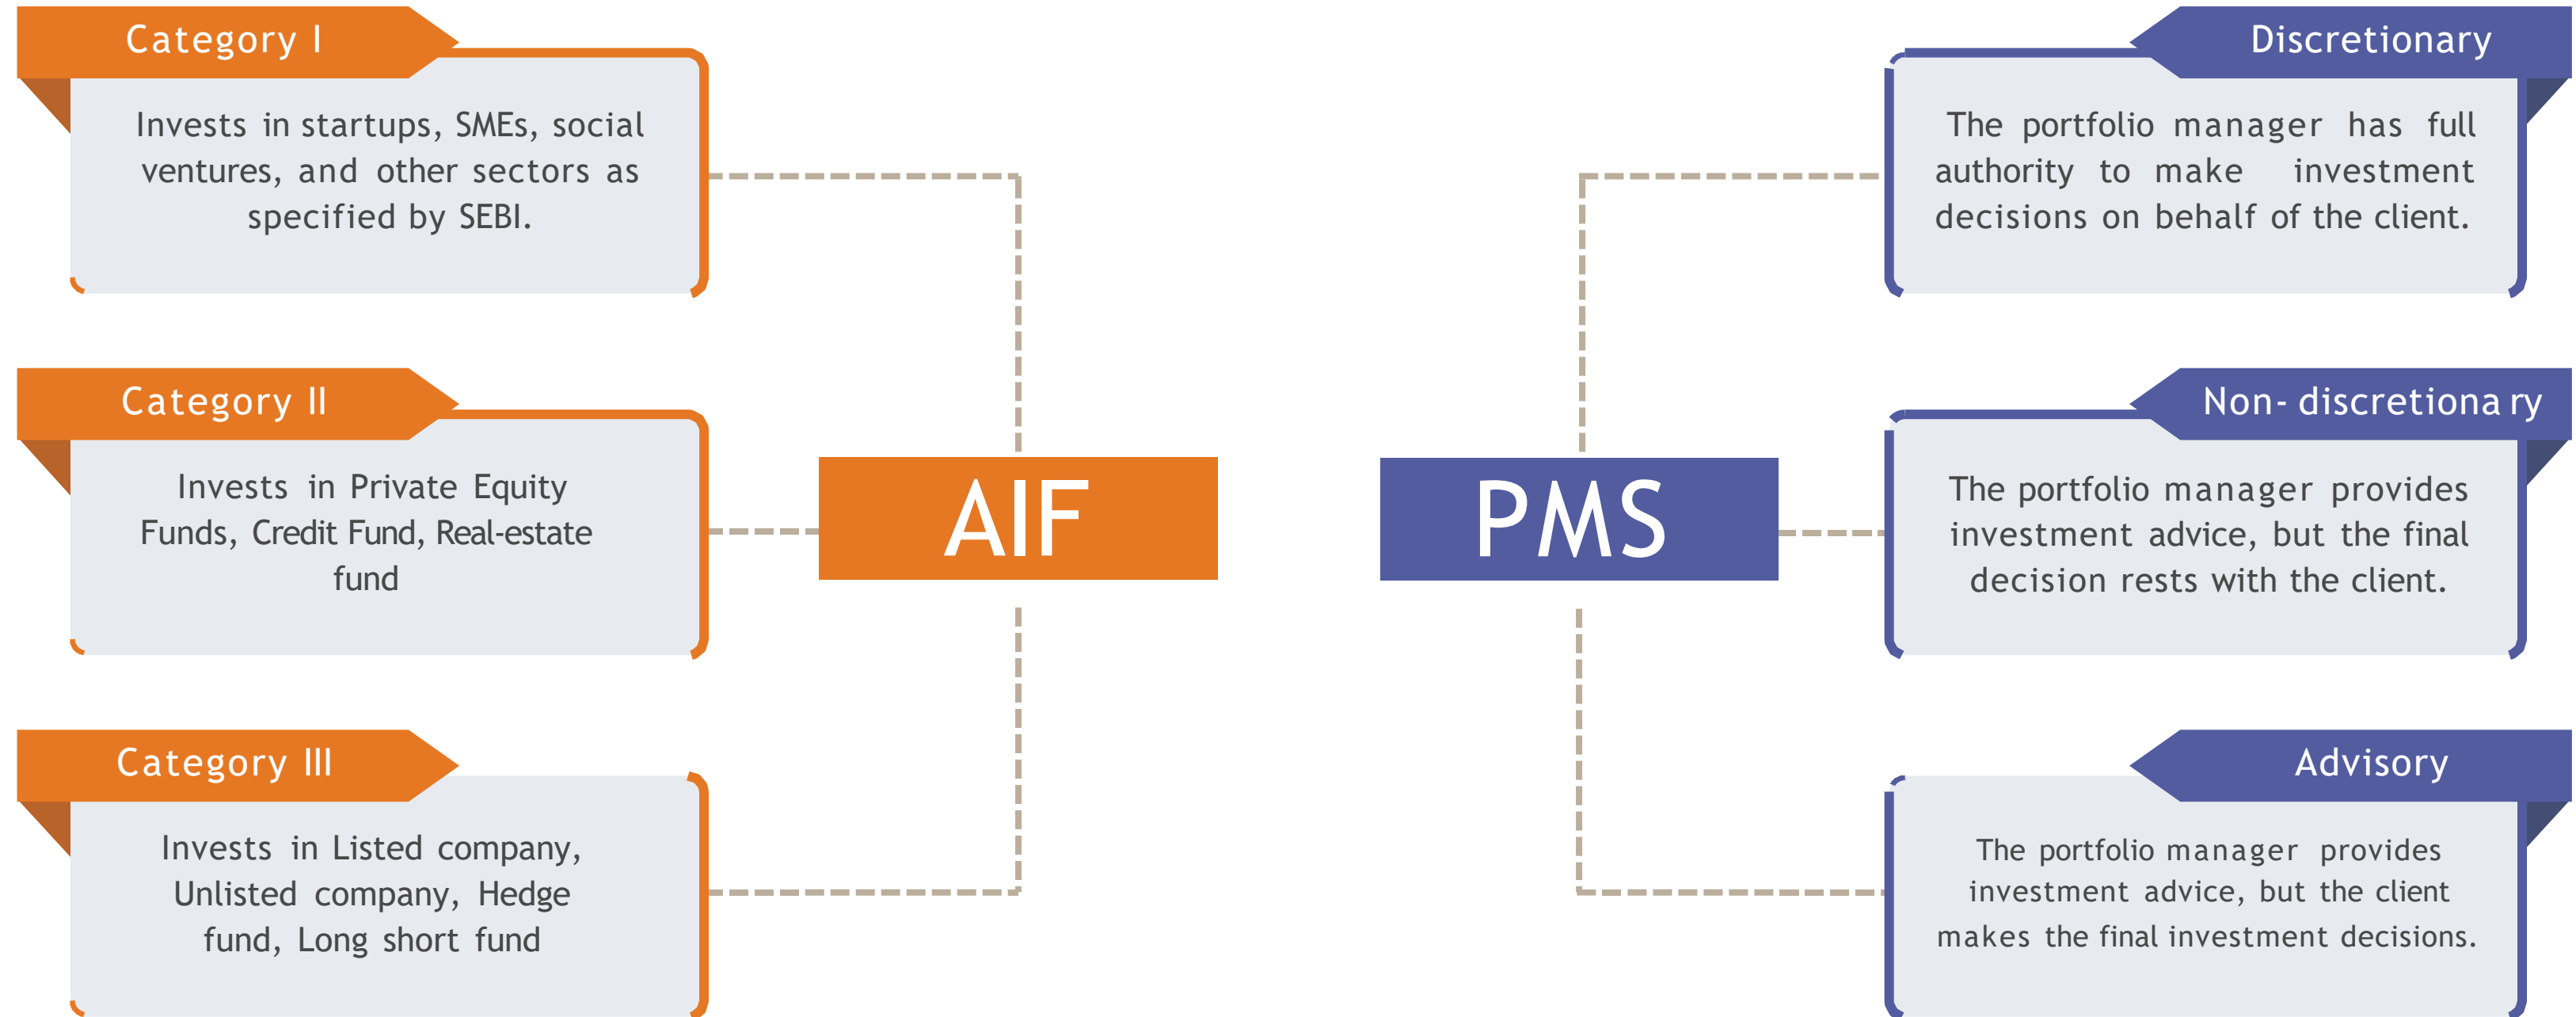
Category I

Invests in startups, SMEs, social ventures, and other sectors as specified by SEBI.

Category II

Invests in Private Equity Funds, Credit Fund, Real-estate fund

Category III

Invests in Listed company, Unlisted company, Hedge fund, Long short fund

AIF

PMS

Discretionary

The portfolio manager has full authority to make investment decisions on behalf of the client.

Non- discretiona ry

The portfolio manager provides investment advice, but the final decision rests with the client.

Advisory

The portfolio manager provides investment advice, but the client makes the final investment decisions.